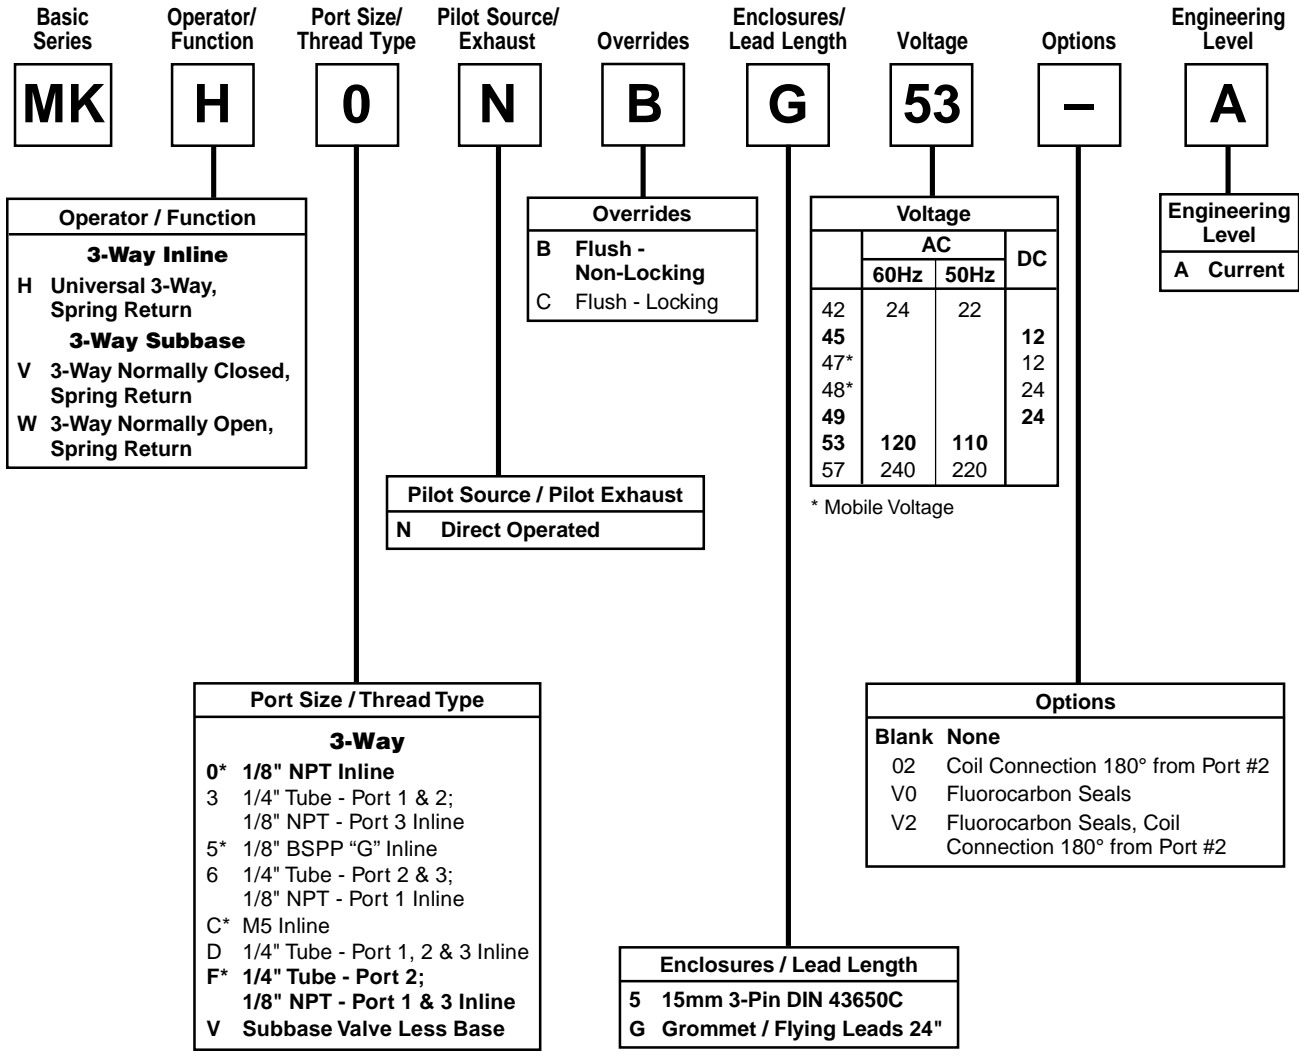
Basic Series | Operator/ Function | Port Size/ Thread Type | Pilot Source/ Exhaust | Overrides | Enclosures/ Lead Length | Voltage | Options | Engineering Level

MK | H | 0 | N | B | G | 53 | – | A

Operator / Function

3-Way Inline
H Universal 3-Way, Spring Return
3-Way Subbase
V 3-Way Normally Closed, Spring Return
W 3-Way Normally Open, Spring Return

Overrides

B Flush - Non-Locking
C Flush - Locking

Voltage

| | AC 60Hz | AC 50Hz | DC |
|---|---|---|---|
| 42 | 24 | 22 | |
| 45 | | | 12 |
| 47* | | | 12 |
| 48* | | | 24 |
| 49 | | | 24 |
| 53 | 120 | 110 | |
| 57 | 240 | 220 | |

* Mobile Voltage

Engineering Level
A Current

Pilot Source / Pilot Exhaust
N Direct Operated

Port Size / Thread Type

3-Way
0* 1/8" NPT Inline
3 1/4" Tube - Port 1 & 2; 1/8" NPT - Port 3 Inline
5* 1/8" BSPP “G” Inline
6 1/4" Tube - Port 2 & 3; 1/8" NPT - Port 1 Inline
C* M5 Inline
D 1/4" Tube - Port 1, 2 & 3 Inline
F* 1/4" Tube - Port 2; 1/8" NPT - Port 1 & 3 Inline
V Subbase Valve Less Base

Options

Blank None
02 Coil Connection 180° from Port #2
V0 Fluorocarbon Seals
V2 Fluorocarbon Seals, Coil Connection 180° from Port #2

Enclosures / Lead Length
5 15mm 3-Pin DIN 43650C
G Grommet / Flying Leads 24"